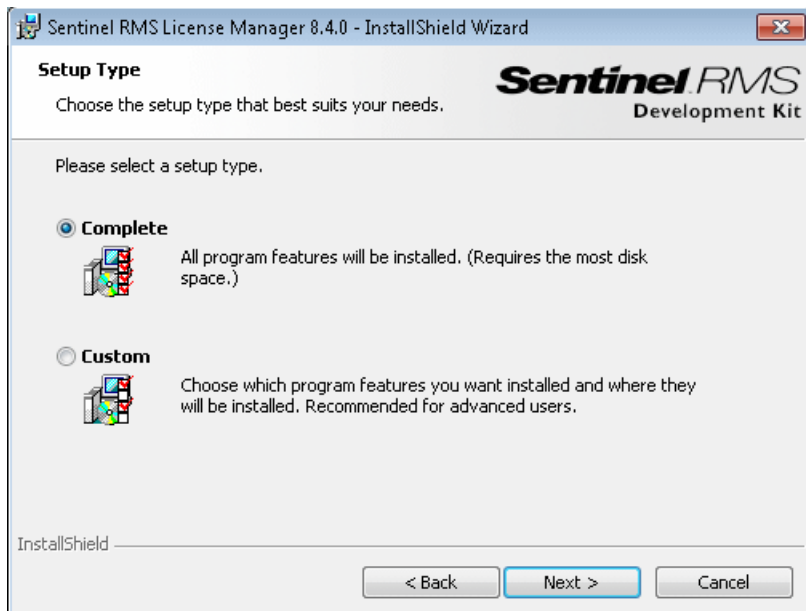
Sentinel RMS License Manager 8.4.0 - InstallShield Wizard

Setup Type

Choose the setup type that best suits your needs.

Sentinel RMS
Development Kit

Please select a setup type.

Complete

All program features will be installed. (Requires the most disk space.)

Custom

Choose which program features you want installed and where they will be installed. Recommended for advanced users.

InstallShield

< Back

Next >

Cancel